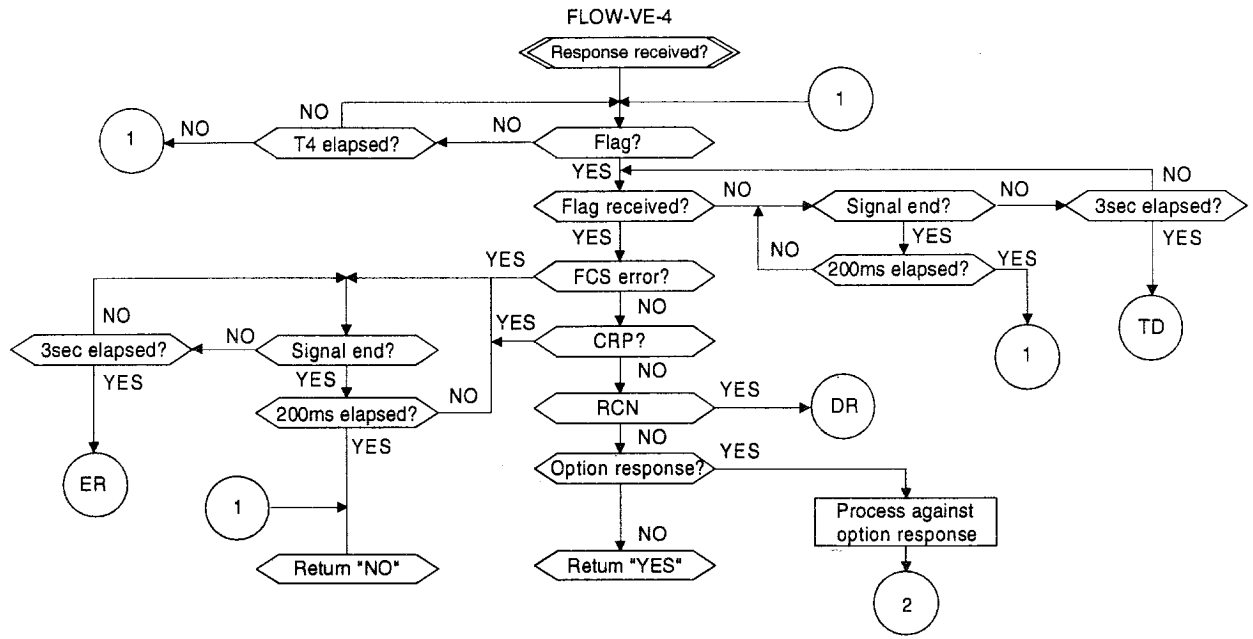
FLOW-VE-4

Response received?

1

NO

NO

1

NO

T4 elapsed?

Flag?

YES

NO

Flag received?

NO

Signal end?

NO

3sec elapsed?

YES

YES

YES

NO

200ms elapsed?

YES

YES

FCS error?

NO

NO

YES

1

TD

3sec elapsed?

NO

Signal end?

CRP?

YES

YES

NO

200ms elapsed?

NO

RCN

YES

DR

YES

NO

ER

Option response?

YES

1

NO

Process against option response

Retum "NO"

Retum "YES"

2